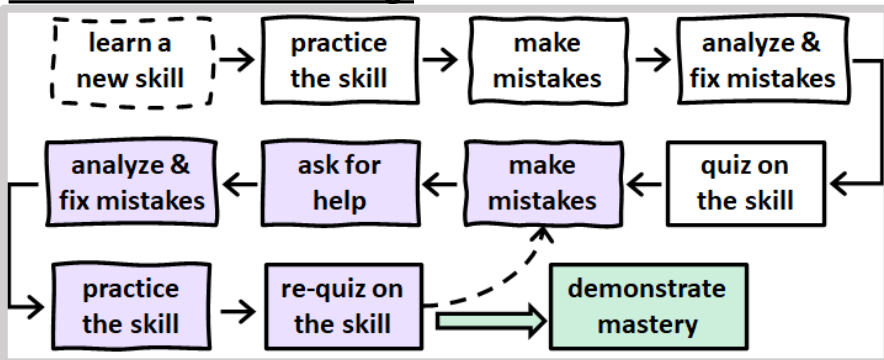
learn a new skill

practice the skill

make mistakes

analyze & fix mistakes

quiz on the skill

make mistakes

ask for help

analyze & fix mistakes

practice the skill

re-quiz on the skill

demonstrate mastery